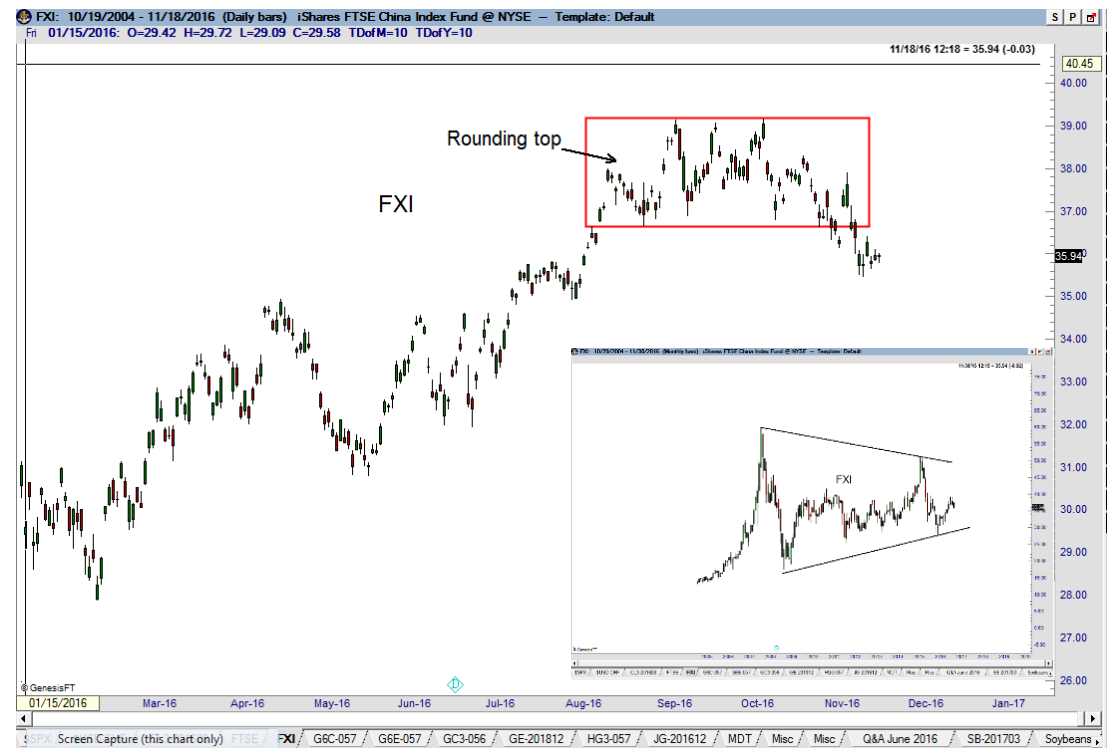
FXI: 10/19/2004 - 11/18/2016 (Daily bars) iShares FTSE China Index Fund @ NYSE – Template: Default

S P

Fri 01/15/2016: O=29.42 H=29.72 L=29.09 C=29.58 TDofM=10 TDofY=10

11/18/16 12:18 = 35.94 (-0.03)

40.45

40.00

39.00

38.00

37.00

36.00

35.94

35.00

34.00

33.00

32.00

31.00

30.00

29.00

28.00

27.00

26.00

Rounding top

FXI

FXI: 10/29/2004 - 11/30/2016 (Monthly bars) iShares FTSE China Index Fund @ NYSE – Template: Default

FXI

© GenesisFT

01/15/2016

Mar-16 Apr-16 May-16 Jun-16 Jul-16 Aug-16 Sep-16 Oct-16 Nov-16 Dec-16 Jan-17

$SPX | Screen Capture (this chart only) | FTSE | FXI | G6C-057 | G6E-057 | GC3-056 | GE-201812 | HG3-057 | JG-201612 | MDT | Misc | Misc | Q&A June 2016 | SB-201703 | Soybeans